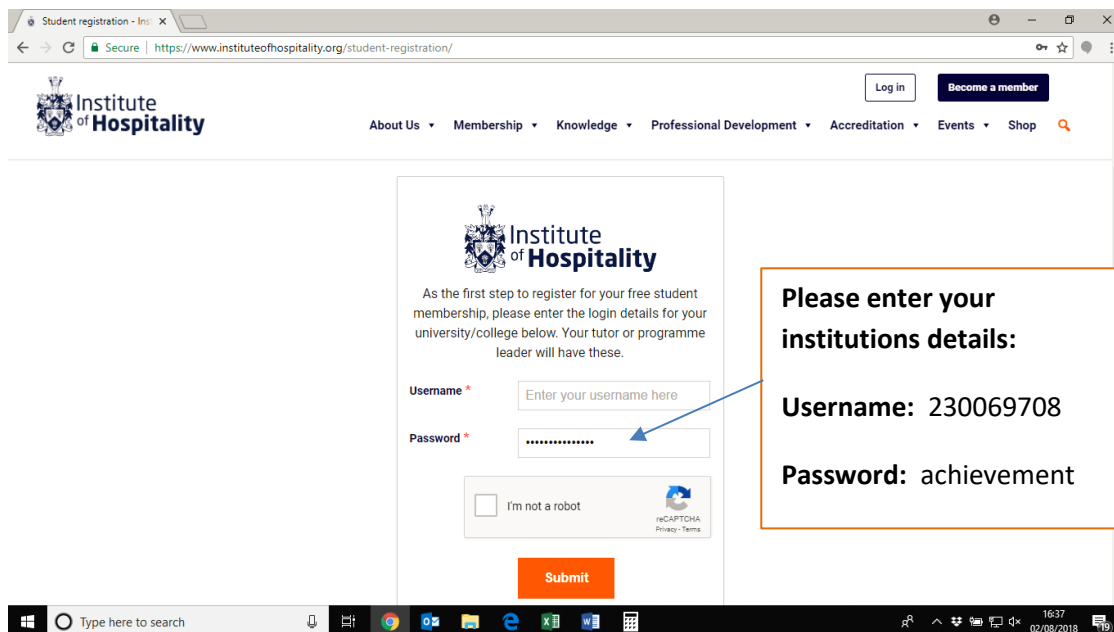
Student registration - Ins ×

Secure | https://www.instituteofhospitality.org/student-registration/

Institute of Hospitality

Log in

Become a member

About Us ▾ Membership ▾ Knowledge ▾ Professional Development ▾ Accreditation ▾ Events ▾ Shop

Institute of Hospitality

As the first step to register for your free student membership, please enter the login details for your university/college below. Your tutor or programme leader will have these.

Username *

Enter your username here

Password *

•••••••••••••••

I'm not a robot

reCAPTCHA
Privacy - Terms

Submit

Please enter your institutions details:

Username: 230069708

Password: achievement

Type here to search

16:37
02/08/2018

19